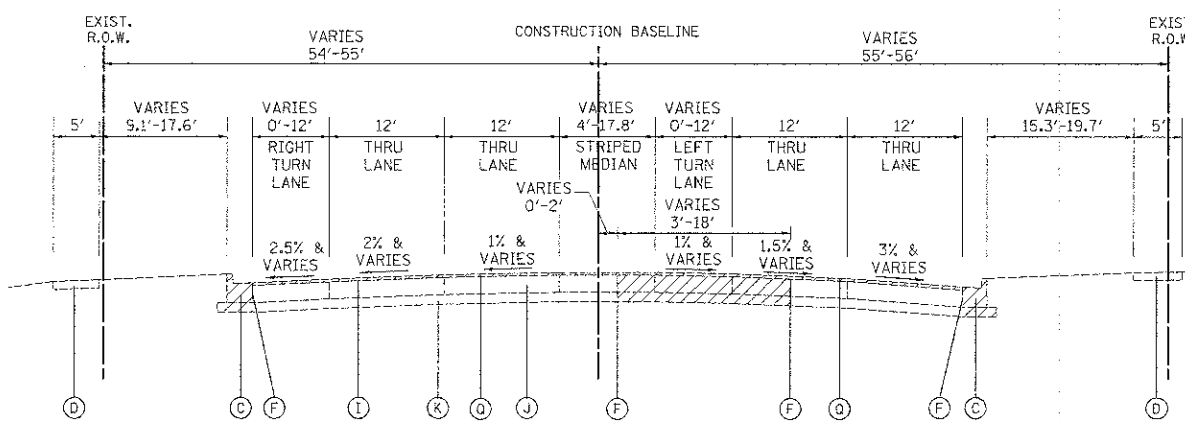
EXIST. R.O.W.

VARIES 54'-55'

CONSTRUCTION BASELINE

VARIES 55'-56'

EXIST. R.O.W.

5'

VARIES 9.1'-17.6'

VARIES 0'-12'

RIGHT TURN LANE

12'

THRU LANE

12'

THRU LANE

VARIES 4'-17.8'

STRIPED MEDIAN

VARIES 0'-12'

LEFT TURN LANE

12'

THRU LANE

12'

THRU LANE

VARIES 15.3'-19.7'

5'

VARIES 0'-2'

VARIES 3'-18'

2.5% & VARIES

2% & VARIES

1% & VARIES

1% & VARIES

1.5% & VARIES

3% & VARIES

D

C

F

I

K

Q

J

F

F

Q

F

C

D